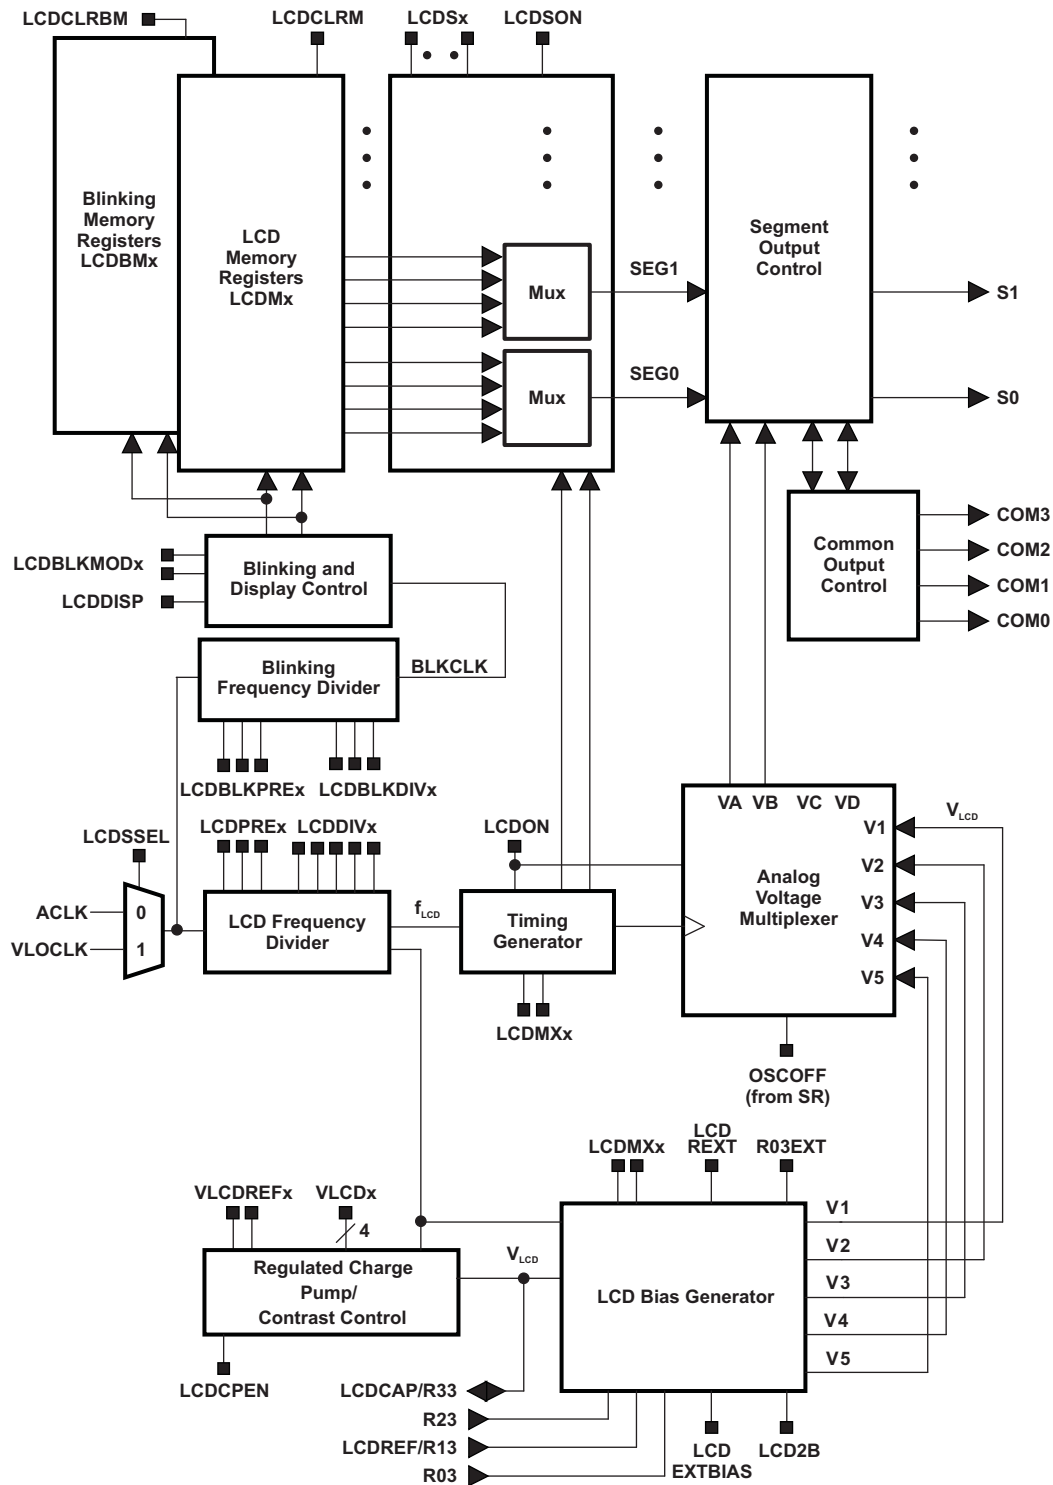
LCDCLRBM
LCDCLRM
LCDSx
LCDSON

Blinking Memory Registers LCDBMx

LCD Memory Registers LCDMx

Mux
Mux

SEG1
SEG0

Segment Output Control

S1
S0

Common Output Control

COM3
COM2
COM1
COM0

LCDBLKMODx
LCDDISP
Blinking and Display Control

Blinking Frequency Divider
BLKCLK

LCDBLKPREx
LCDBLKDIVx

LCDSSEL
LCDPREx
LCDDIVx
LCDON

ACLK
VLOCLK
0
1

LCD Frequency Divider
$f_{LCD}$
Timing Generator
LCDMXx

VA VB VC VD
$V_{LCD}$
V1
V2
V3
V4
V5
Analog Voltage Multiplexer

OSCOFF (from SR)

LCDMXx
LCD REXT
R03EXT

VLCDREFx
VLCDx
4

Regulated Charge Pump/ Contrast Control
$V_{LCD}$
LCD Bias Generator
V1
V2
V3
V4
V5

LCDCPEN
LCDCAP/R33
R23
LCDREF/R13
R03
LCD EXTBIAS
LCD2B